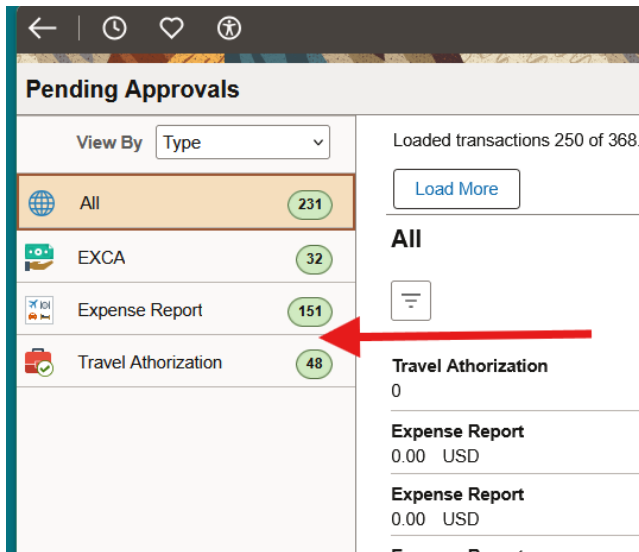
Pending Approvals

View By Type

All 231

EXCA 32

Expense Report 151

Travel Athorization 48

Loaded transactions 250 of 368.

Load More

All

Travel Athorization
0

Expense Report
0.00 USD

Expense Report
0.00 USD

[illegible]